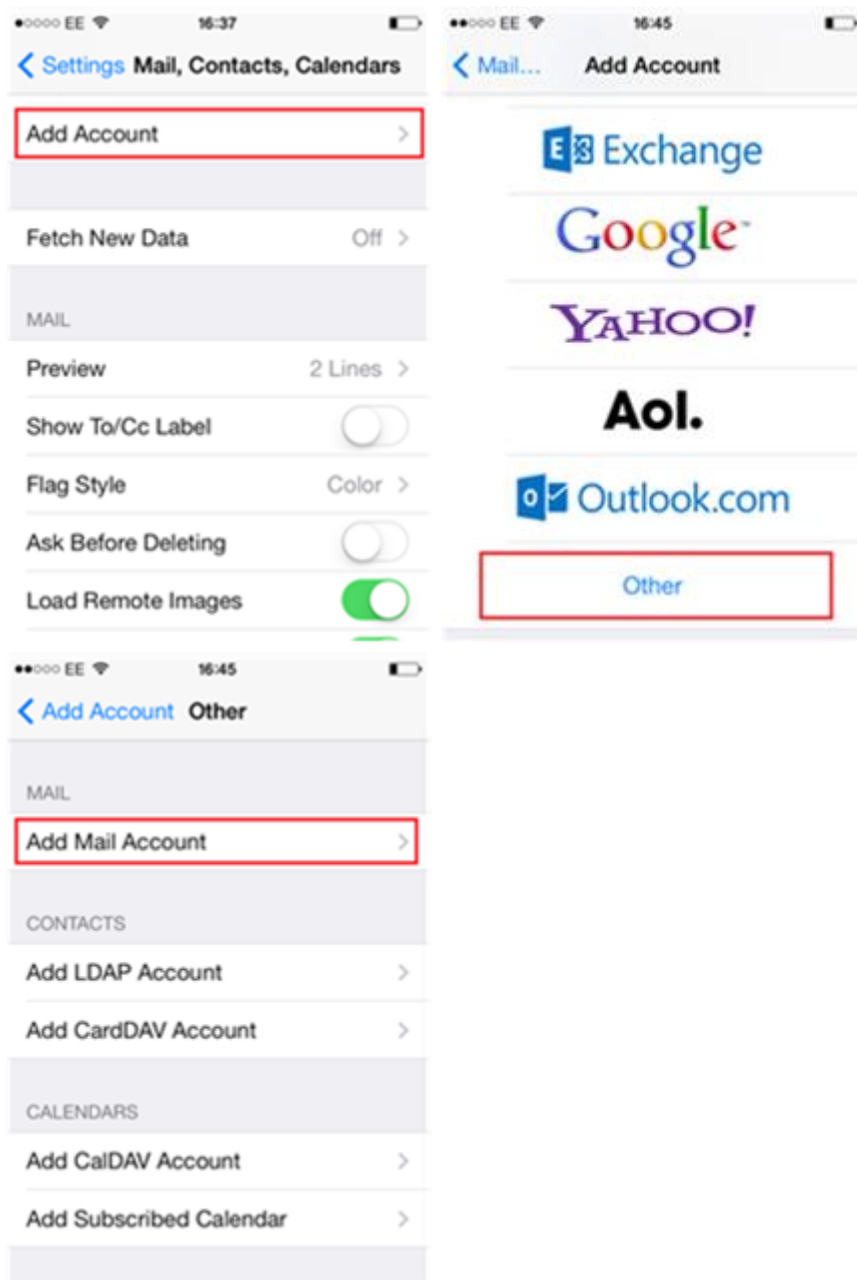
●○○○○ EE 16:37

< Settings Mail, Contacts, Calendars

Add Account >

Fetch New Data Off >

MAIL

Preview 2 Lines >

Show To/Cc Label

Flag Style Color >

Ask Before Deleting

Load Remote Images

●●○○○ EE 16:45

< Mail... Add Account

Exchange

Google

YAHOO!

Aol.

Outlook.com

Other

●●○○○ EE 16:45

< Add Account Other

MAIL

Add Mail Account >

CONTACTS

Add LDAP Account >

Add CardDAV Account >

CALENDARS

Add CalDAV Account >

Add Subscribed Calendar >